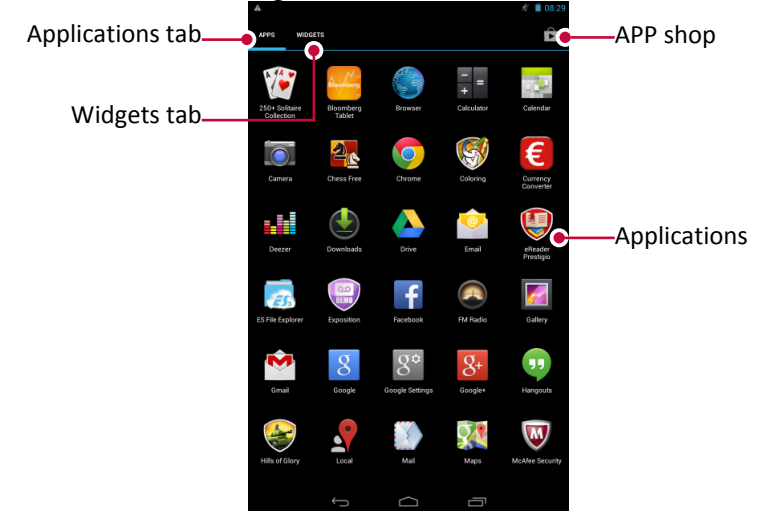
08:29

Applications tab
APPS
WIDGETS
APP shop
Widgets tab

250+ Solitaire Collection
Bloomberg Tablet
Browser
Calculator
Calendar

Camera
Chess Free
Chrome
Coloring
Currency Converter

Deezer
Downloads
Drive
Email
eReader Prestigio
Applications

ES File Explorer
Exposition
Facebook
FM Radio
Gallery

Gmail
Google
Google Settings
Google+
Hangouts

Hills of Glory
Local
Mail
Maps
McAfee Security